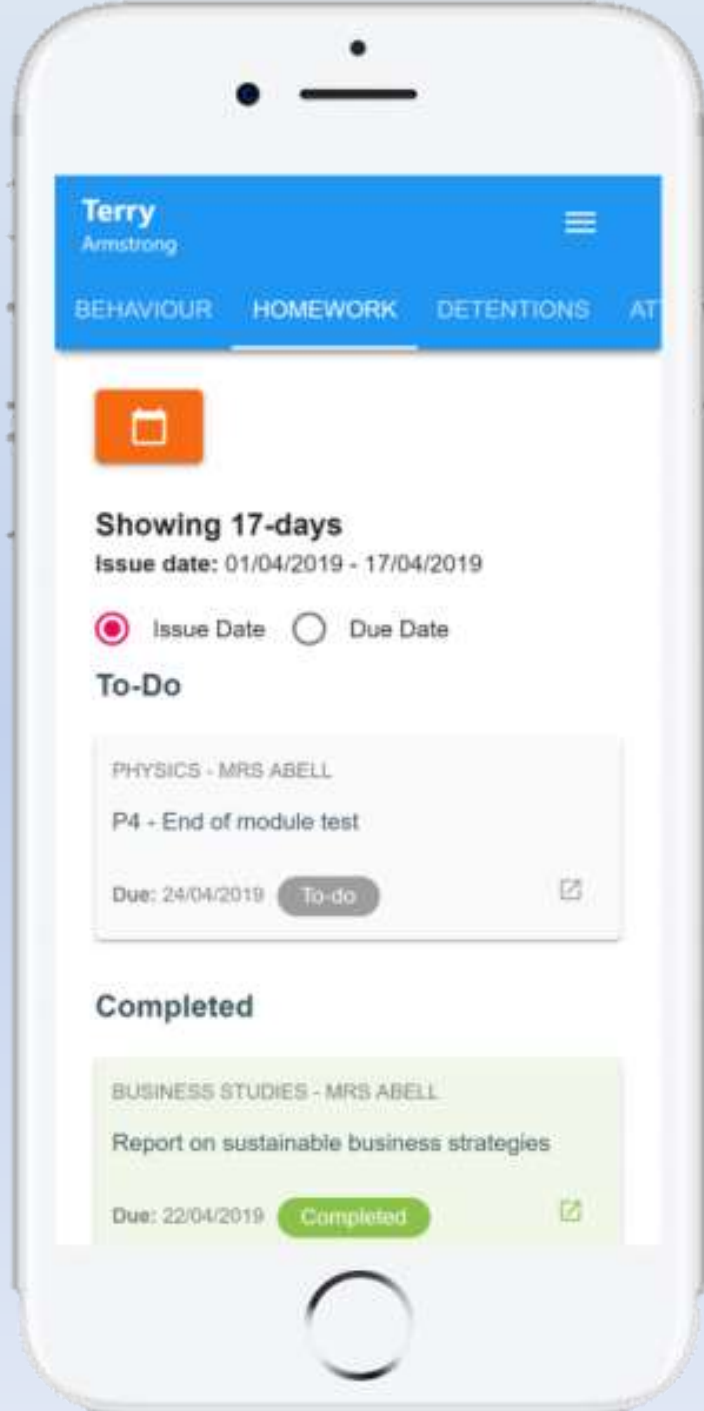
Terry
Armstrong

BEHAVIOUR HOMEWORK DETENTIONS AT

Showing 17-days
Issue date: 01/04/2019 - 17/04/2019

Issue Date Due Date

To-Do

PHYSICS - MRS ABELL
P4 - End of module test
Due: 24/04/2019 To-do

Completed

BUSINESS STUDIES - MRS ABELL
Report on sustainable business strategies
Due: 22/04/2019 Completed